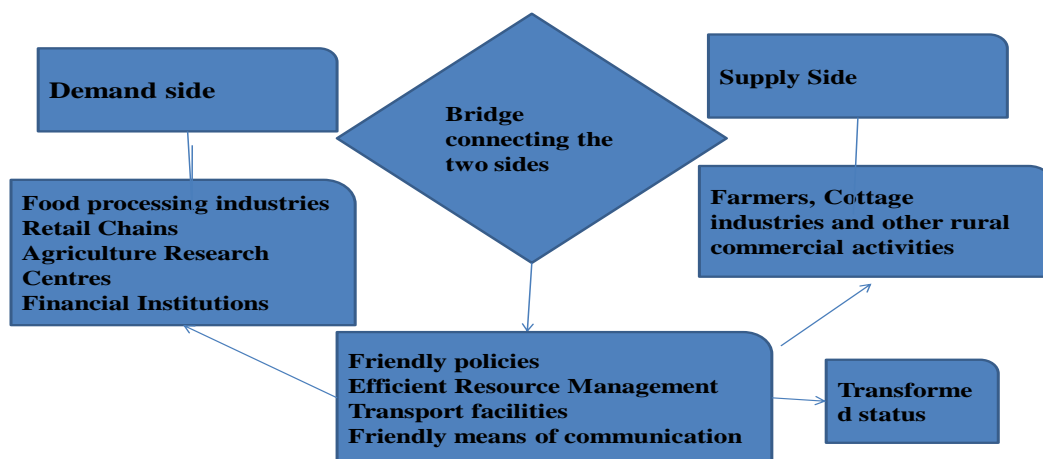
Demand side

Bridge connecting the two sides

Supply Side

Food processing industries
Retail Chains
Agriculture Research Centres
Financial Institutions

Farmers, Cottage industries and other rural commercial activities

Friendly policies
Efficient Resource Management
Transport facilities
Friendly means of communication

Transforme d status